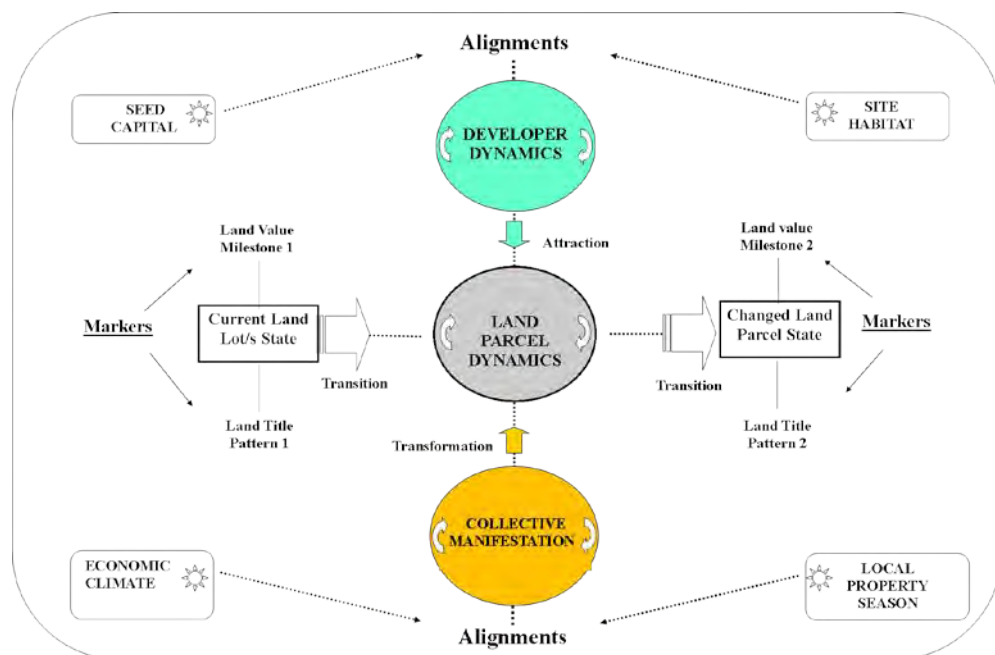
Alignments

SEED CAPITAL

SITE HABITAT

DEVELOPER DYNAMICS

Attraction

Land Value Milestone 1

Land value Milestone 2

Markers

Current Land Lot/s State

LAND PARCEL DYNAMICS

Changed Land Parcel State

Markers

Transition

Transition

Land Title Pattern 1

Land Title Pattern 2

Transformation

COLLECTIVE MANIFESTATION

ECONOMIC CLIMATE

LOCAL PROPERTY SEASON

Alignments